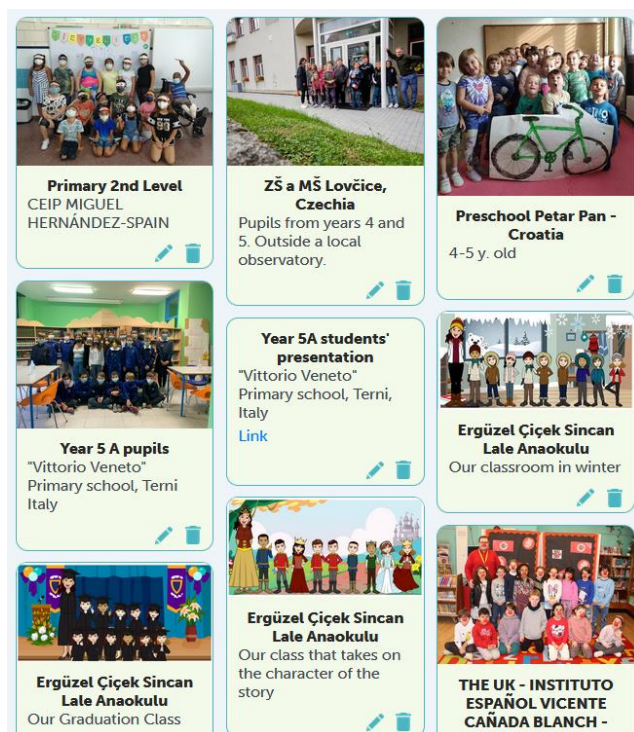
Primary 2nd Level
CEIP MIGUEL HERNÁNDEZ-SPAIN

Year 5 A pupils
"Vittorio Veneto" Primary school, Terni Italy

Ergüzel Çiçek Sincan Lale Anaokulu
Our Graduation Class

ZŠ a MŠ Lovčice, Czechia
Pupils from years 4 and 5. Outside a local observatory.

Year 5A students' presentation
"Vittorio Veneto" Primary school, Terni, Italy
Link

Ergüzel Çiçek Sincan Lale Anaokulu
Our class that takes on the character of the story

Preschool Petar Pan - Croatia
4-5 y. old

Ergüzel Çiçek Sincan Lale Anaokulu
Our classroom in winter

THE UK - INSTITUTO ESPAÑOL VICENTE CAÑADA BLANCH -